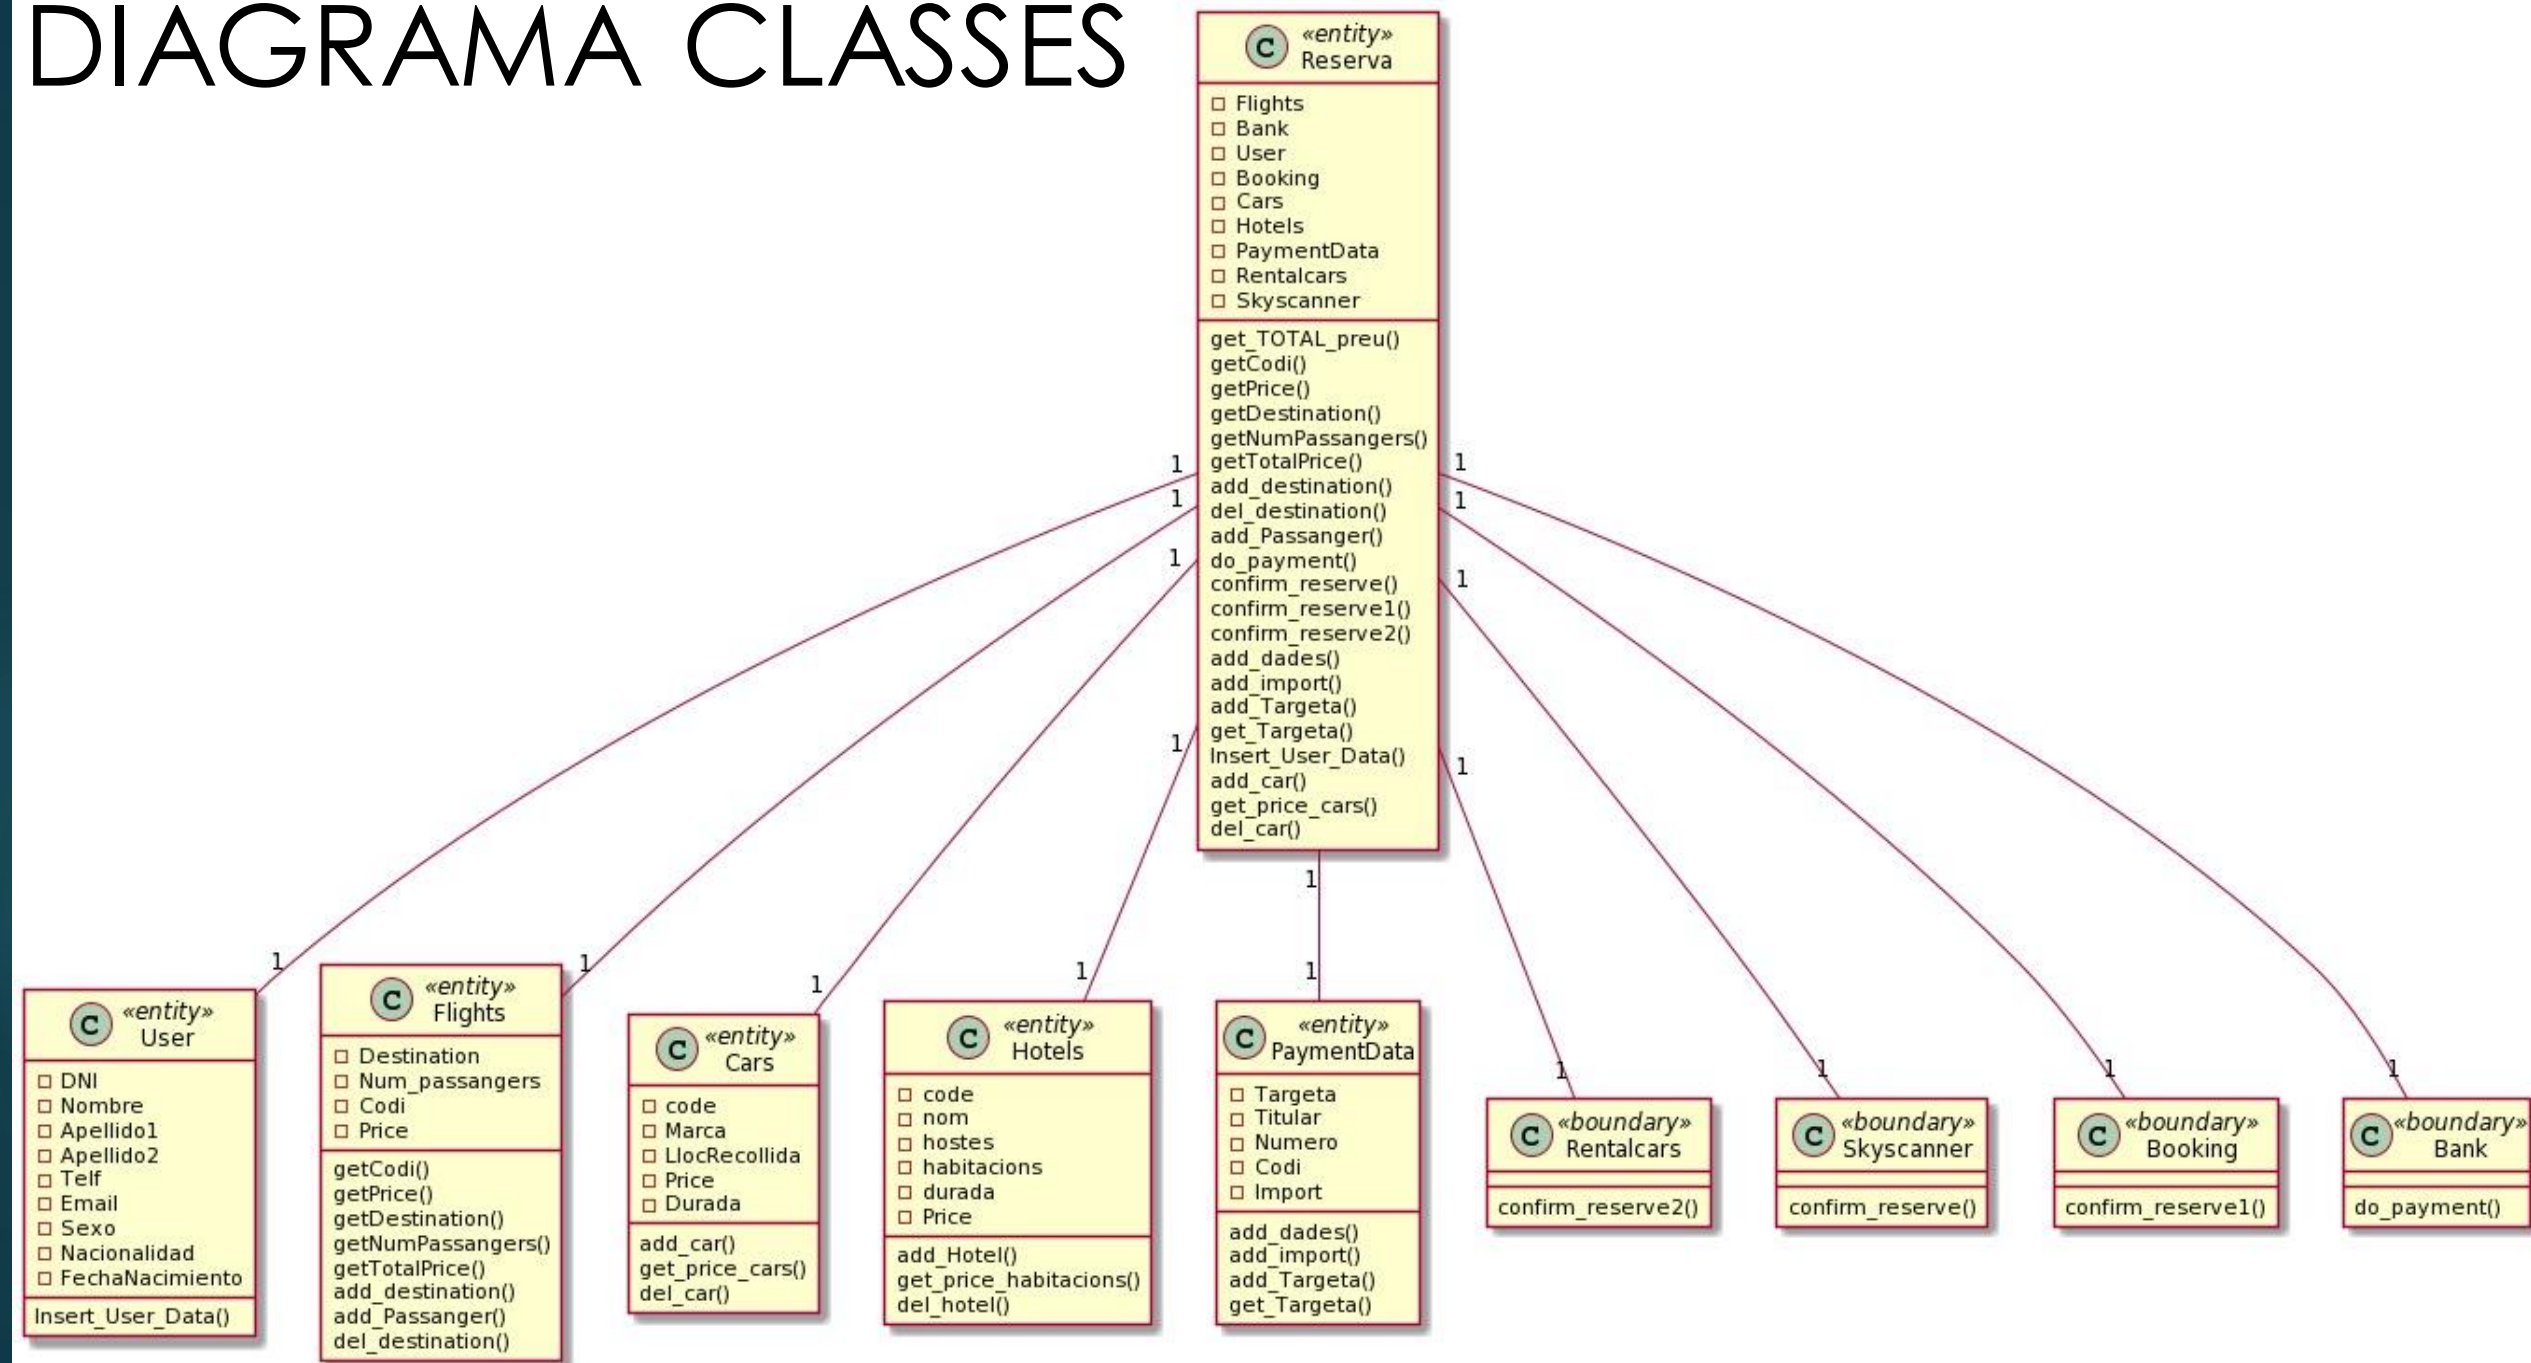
DIAGRAMA CLASSES

C «entity» Reserva
Flights
Bank
User
Booking
Cars
Hotels
PaymentData
Rentalcars
Skyscanner
get_TOTAL_preu()
getCodi()
getPrice()
getDestination()
getNumPassangers()
getTotalPrice()
add_destination()
del_destination()
add_Passanger()
do_payment()
confirm_reserve()
confirm_reserve1()
confirm_reserve2()
add_dades()
add_import()
add_Targeta()
get_Targeta()
Insert_User_Data()
add_car()
get_price_cars()
del_car()

1 1 1 1 1 1 1 1 1
1 1 1 1 1 1 1 1 1

C «entity» User
DNI
Nombre
Apellido1
Apellido2
Telf
Email
Sexo
Nacionalidad
FechaNacimiento
Insert_User_Data()

C «entity» Flights
Destination
Num_passangers
Codi
Price
getCodi()
getPrice()
getDestination()
getNumPassangers()
getTotalPrice()
add_destination()
add_Passanger()
del_destination()

C «entity» Cars
code
Marca
LlocRecollida
Price
Durada
add_car()
get_price_cars()
del_car()

C «entity» Hotels
code
nom
hostes
habitacions
durada
Price
add_Hotel()
get_price_habitacions()
del_hotel()

C «entity» PaymentData
Targeta
Titular
Numero
Codi
Import
add_dades()
add_import()
add_Targeta()
get_Targeta()

C «boundary» Rentalcars
confirm_reserve2()

C «boundary» Skyscanner
confirm_reserve()

C «boundary» Booking
confirm_reserve1()

C «boundary» Bank
do_payment()